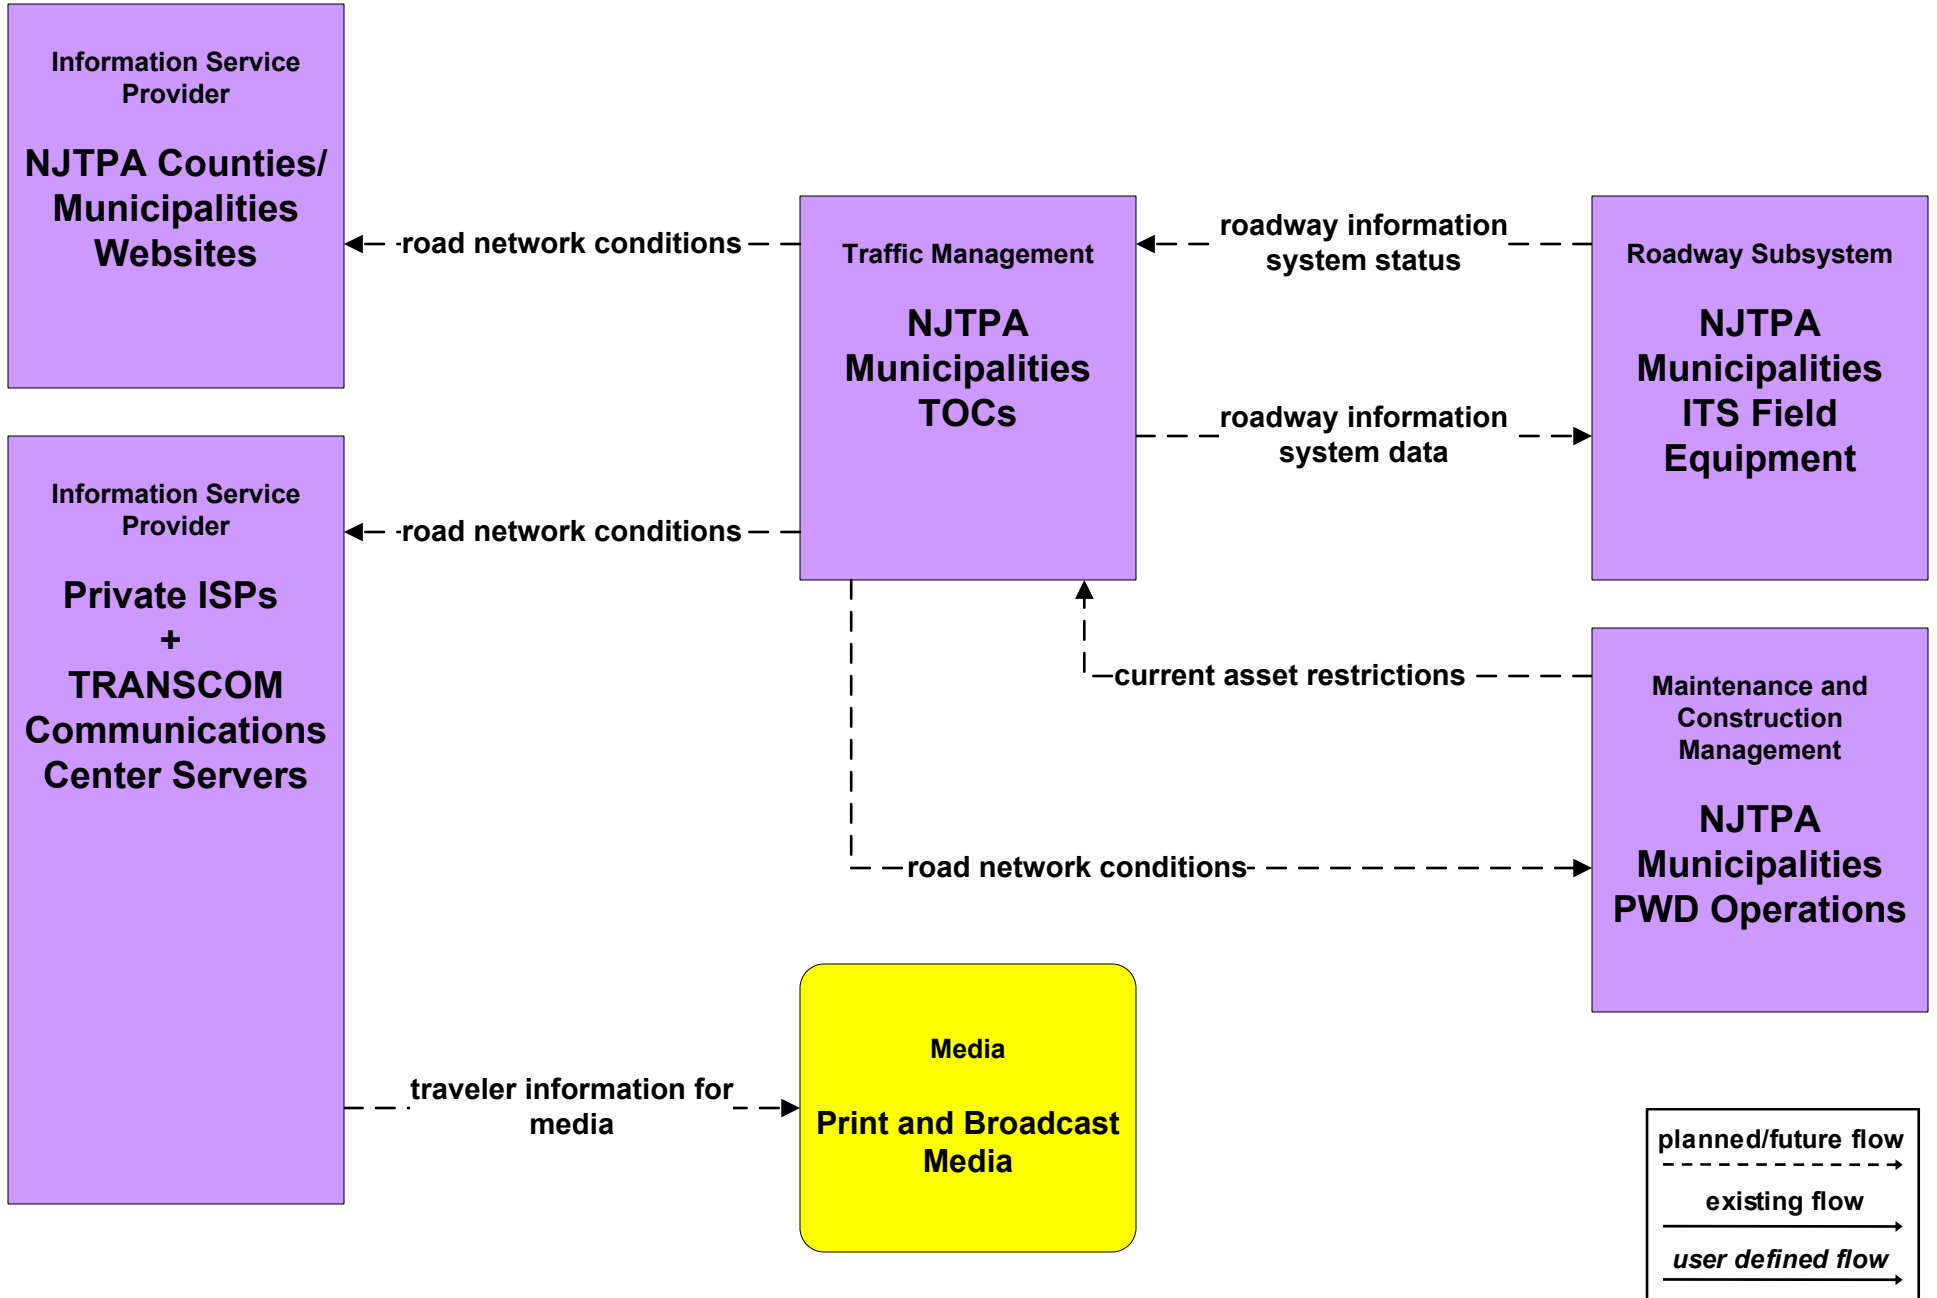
Information Service Provider

NJTPA Counties/ Municipalities Websites

road network conditions

Traffic Management

NJTPA Municipalities TOCs

roadway information system status

Roadway Subsystem

NJTPA Municipalities ITS Field Equipment

roadway information system data

Information Service Provider

Private ISPs + TRANSCOM Communications Center Servers

road network conditions

current asset restrictions

Maintenance and Construction Management

NJTPA Municipalities PWD Operations

road network conditions

traveler information for media

Media

Print and Broadcast Media

planned/future flow

existing flow

user defined flow